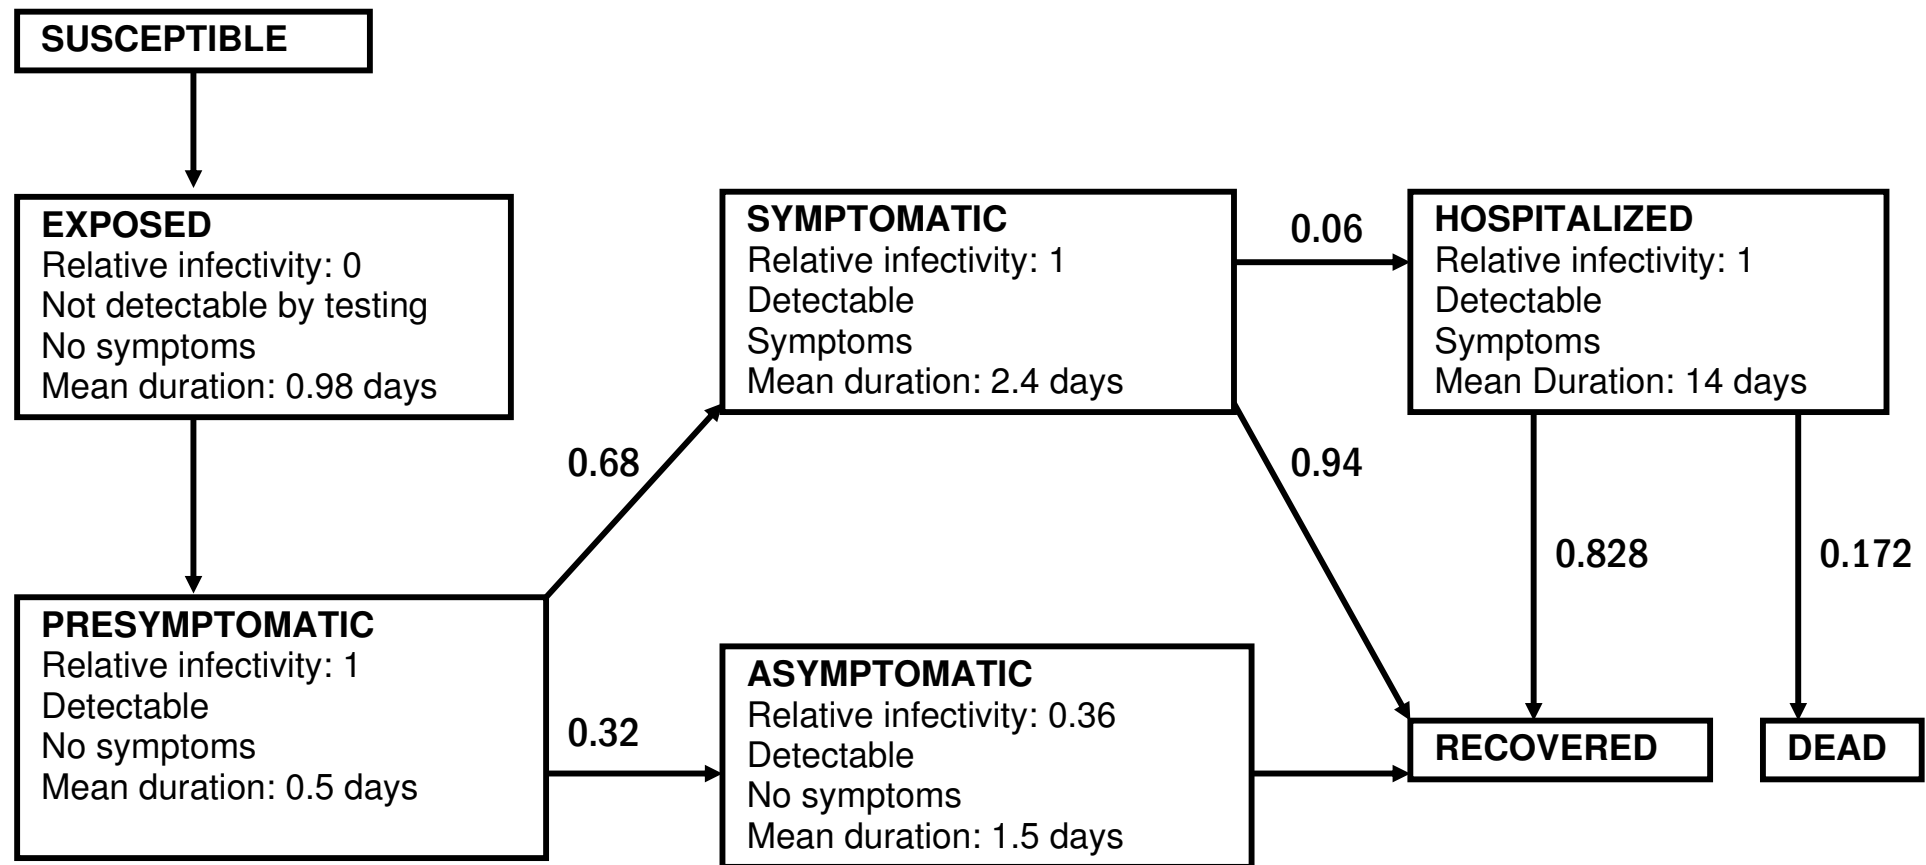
SUSCEPTIBLE

EXPOSED
Relative infectivity: 0
Not detectable by testing
No symptoms
Mean duration: 0.98 days

SYMPTOMATIC
Relative infectivity: 1
Detectable
Symptoms
Mean duration: 2.4 days

0.06

HOSPITALIZED
Relative infectivity: 1
Detectable
Symptoms
Mean Duration: 14 days

0.68

0.94

0.828

0.172

PRESYMPTOMATIC
Relative infectivity: 1
Detectable
No symptoms
Mean duration: 0.5 days

0.32

ASYMPTOMATIC
Relative infectivity: 0.36
Detectable
No symptoms
Mean duration: 1.5 days

RECOVERED

DEAD